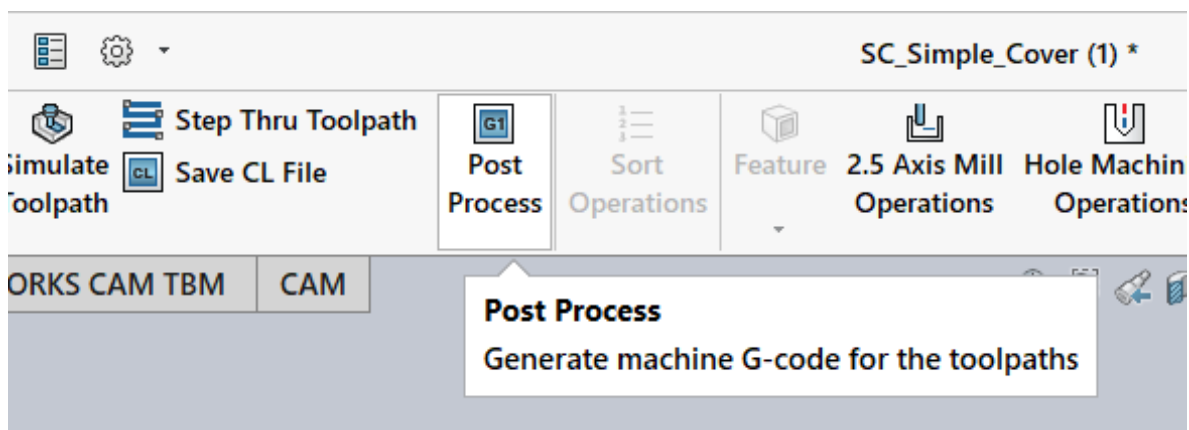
SC_Simple_Cover (1) *

Simulate Toolpath

Step Thru Toolpath

CL Save CL File

G1 Post Process

Sort Operations

Feature

2.5 Axis Mill Operations

Hole Machin Operations

ORKS CAM TBM

CAM

Post Process

Generate machine G-code for the toolpaths